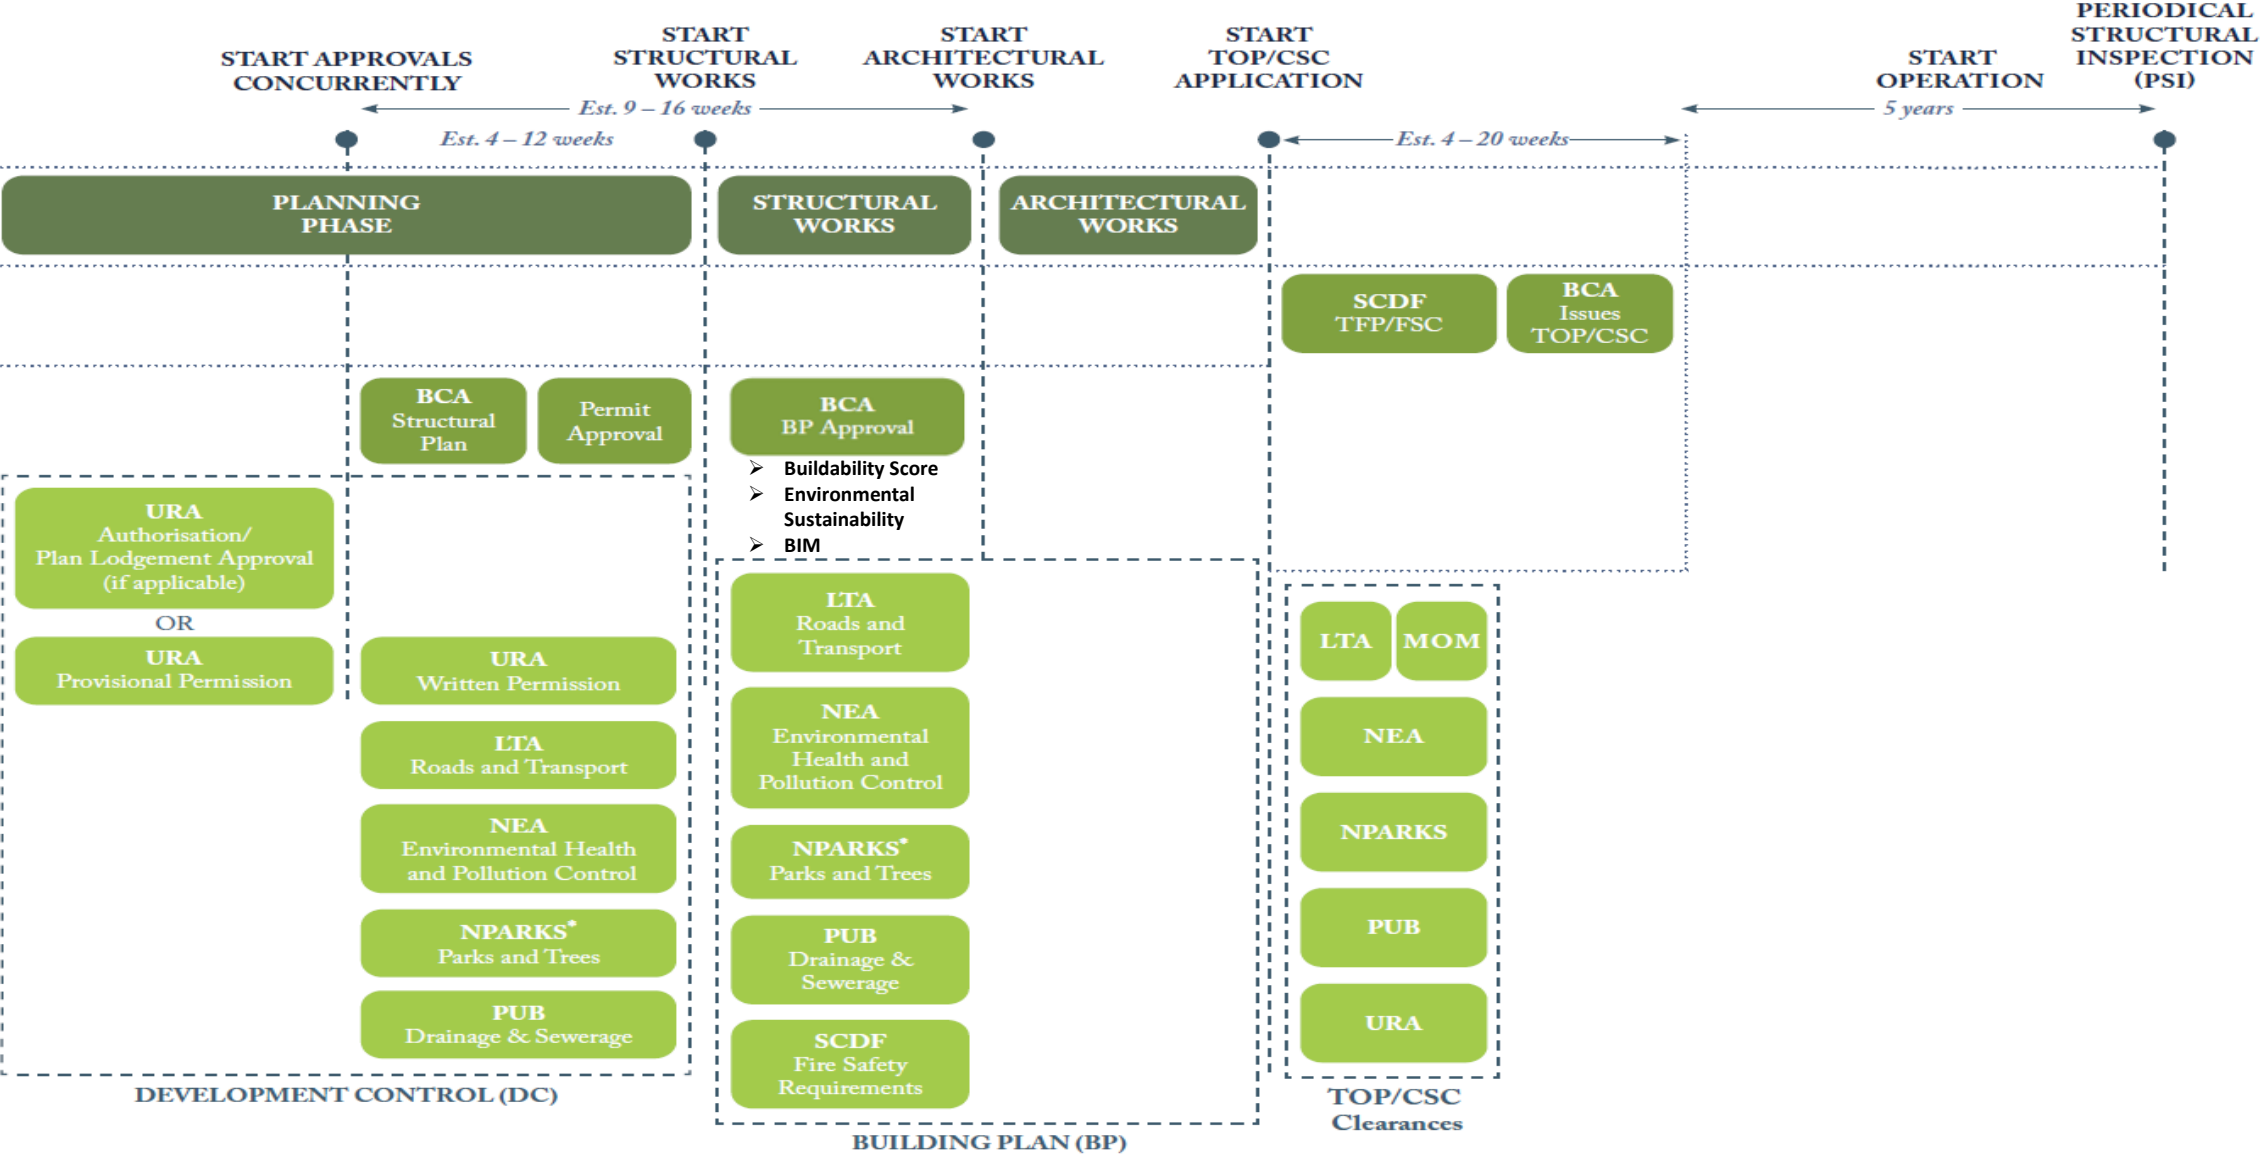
START APPROVALS CONCURRENTLY

START STRUCTURAL WORKS

START ARCHITECTURAL WORKS

START TOP/CSC APPLICATION

START OPERATION

PERIODICAL STRUCTURAL INSPECTION (PSI)

Est. 9 – 16 weeks

Est. 4 – 12 weeks

Est. 4 – 20 weeks

5 years

PLANNING PHASE

STRUCTURAL WORKS

ARCHITECTURAL WORKS

SCDF TFP/FSC

BCA Issues TOP/CSC

BCA Structural Plan

Permit Approval

BCA BP Approval

➢ Buildability Score
➢ Environmental Sustainability
➢ BIM

URA Authorisation/ Plan Lodgement Approval (if applicable)

OR

URA Provisional Permission

URA Written Permission

LTA Roads and Transport

NEA Environmental Health and Pollution Control

NPARKS* Parks and Trees

PUB Drainage & Sewerage

DEVELOPMENT CONTROL (DC)

LTA Roads and Transport

NEA Environmental Health and Pollution Control

NPARKS* Parks and Trees

PUB Drainage & Sewerage

SCDF Fire Safety Requirements

BUILDING PLAN (BP)

LTA

MOM

NEA

NPARKS

PUB

URA

TOP/CSC Clearances